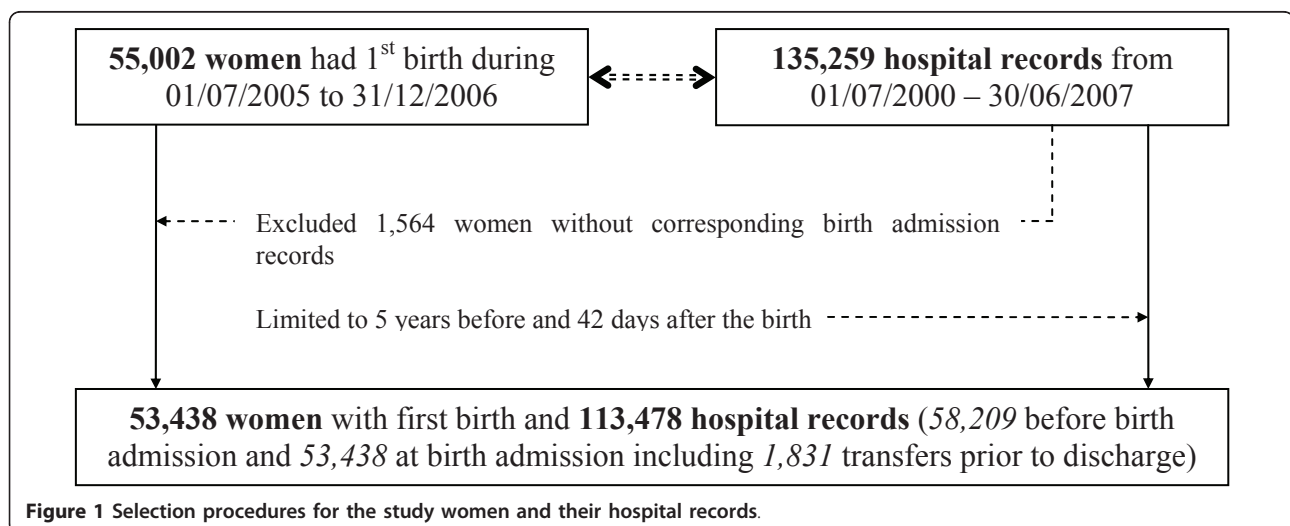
**55,002 women** had 1$^{st}$ birth during 01/07/2005 to 31/12/2006

**135,259 hospital records** from 01/07/2000 – 30/06/2007

Excluded 1,564 women without corresponding birth admission records

Limited to 5 years before and 42 days after the birth

**53,438 women** with first birth and **113,478 hospital records** (*58,209* before birth admission and *53,438* at birth admission including *1,831* transfers prior to discharge)

**Figure 1 Selection procedures for the study women and their hospital records**.